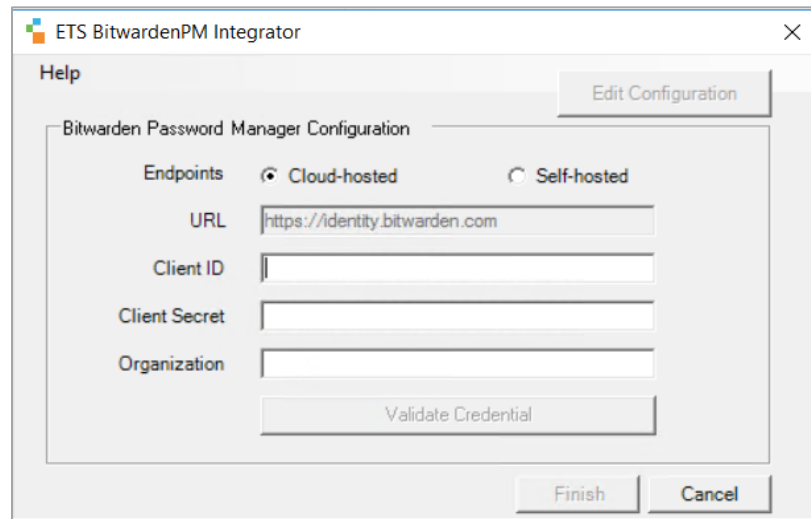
ETS BitwardenPM Integrator

Help

Edit Configuration

Bitwarden Password Manager Configuration

Endpoints
Cloud-hosted
Self-hosted

URL
https://identity.bitwarden.com

Client ID

Client Secret

Organization

Validate Credential

Finish
Cancel